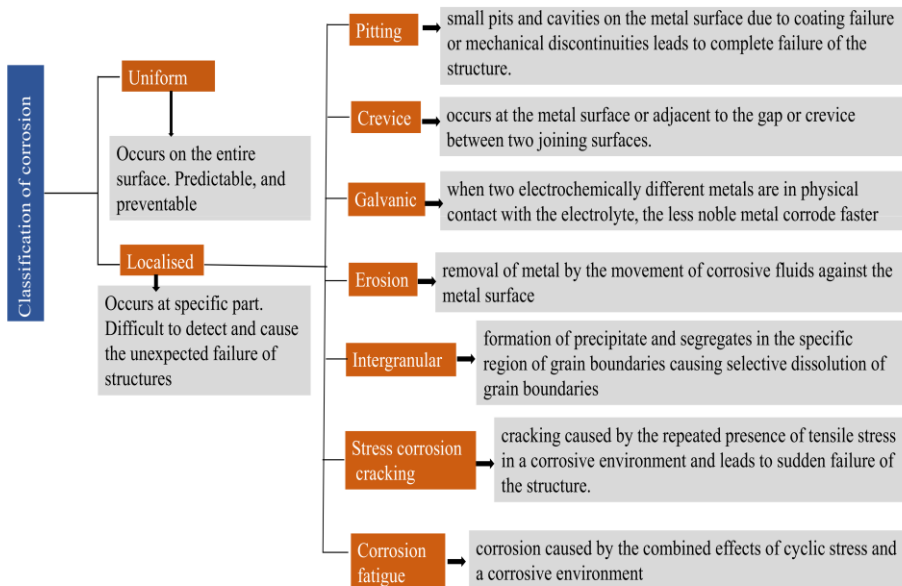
Classification of corrosion

Uniform

Occurs on the entire surface. Predictable, and preventable

Localised

Occurs at specific part. Difficult to detect and cause the unexpected failure of structures

Pitting

small pits and cavities on the metal surface due to coating failure or mechanical discontinuities leads to complete failure of the structure.

Crevice

occurs at the metal surface or adjacent to the gap or crevice between two joining surfaces.

Galvanic

when two electrochemically different metals are in physical contact with the electrolyte, the less noble metal corrode faster

Erosion

removal of metal by the movement of corrosive fluids against the metal surface

Intergranular

formation of precipitate and segregates in the specific region of grain boundaries causing selective dissolution of grain boundaries

Stress corrosion cracking

cracking caused by the repeated presence of tensile stress in a corrosive environment and leads to sudden failure of the structure.

Corrosion fatigue

corrosion caused by the combined effects of cyclic stress and a corrosive environment